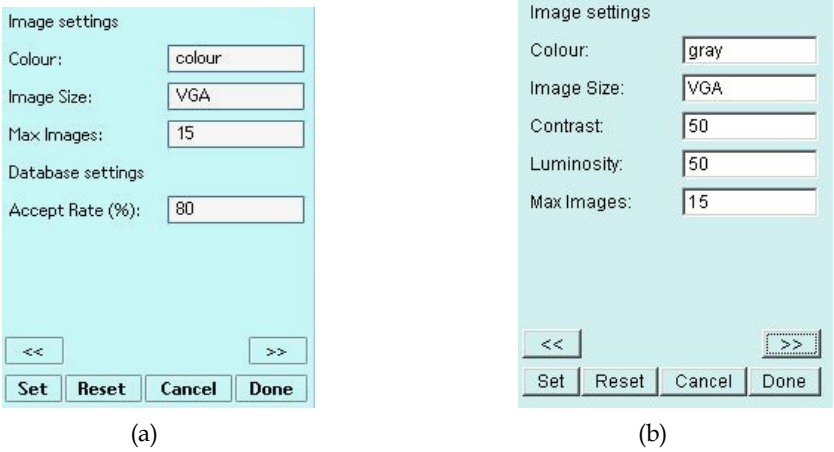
Image settings

Colour: colour

Image Size: VGA

Max Images: 15

Database settings

Accept Rate (%): 80

<< >>

Set Reset Cancel Done

(a)

Image settings

Colour: gray

Image Size: VGA

Contrast: 50

Luminosity: 50

Max Images: 15

<< >>

Set Reset Cancel Done

(b)